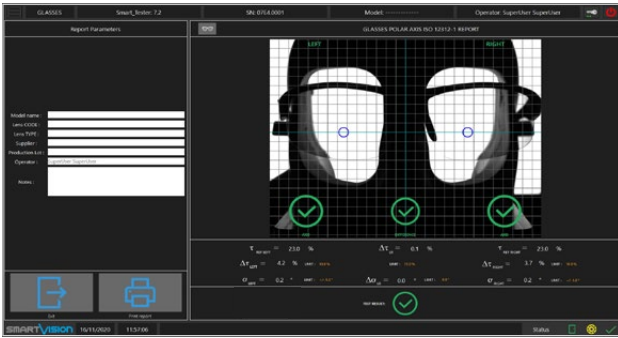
GLASSES | Smart_Tester: 7.2 | SN: 0754.0001 | Model: | Operator: SuperUser SuperUser

Report Parameters

Model name :
Lens CODE :
Lens TYPE :
Supplier :
Production Lot :
Operator : SuperUser SuperUser
Notes :

Exit
Print report

GLASSES POLAR AXIS ISO 12312-1 REPORT

LEFT
RIGHT

$\tau_{\text{ref LEFT}}$ 23.0 %
$\Delta\tau_{\text{ref}}$ 0.1 %
$\tau_{\text{ref RIGHT}}$ 23.0 %

$\Delta\tau_{\text{LEFT}}$ 4.2 % LIMIT : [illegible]
LIMIT : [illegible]
$\Delta\tau_{\text{RIGHT}}$ 3.7 % LIMIT : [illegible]

$\alpha_{\text{LEFT}}$ 0.2 ° LIMIT : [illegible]
$\Delta\alpha$ 0.0 ° LIMIT : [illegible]
$\alpha_{\text{RIGHT}}$ 0.2 ° LIMIT : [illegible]

TEST RESULTS

SMARTVISION 16/11/2020 11:57:06

Status